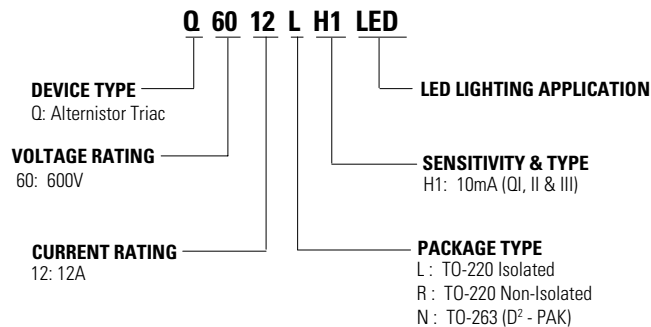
Q 60 12 L H1 LED

DEVICE TYPE
Q: Alternistor Triac

LED LIGHTING APPLICATION

VOLTAGE RATING
60: 600V

SENSITIVITY & TYPE
H1: 10mA (QI, II & III)

CURRENT RATING
12: 12A

PACKAGE TYPE
L : TO-220 Isolated
R : TO-220 Non-Isolated
N : TO-263 ($D^2$ - PAK)